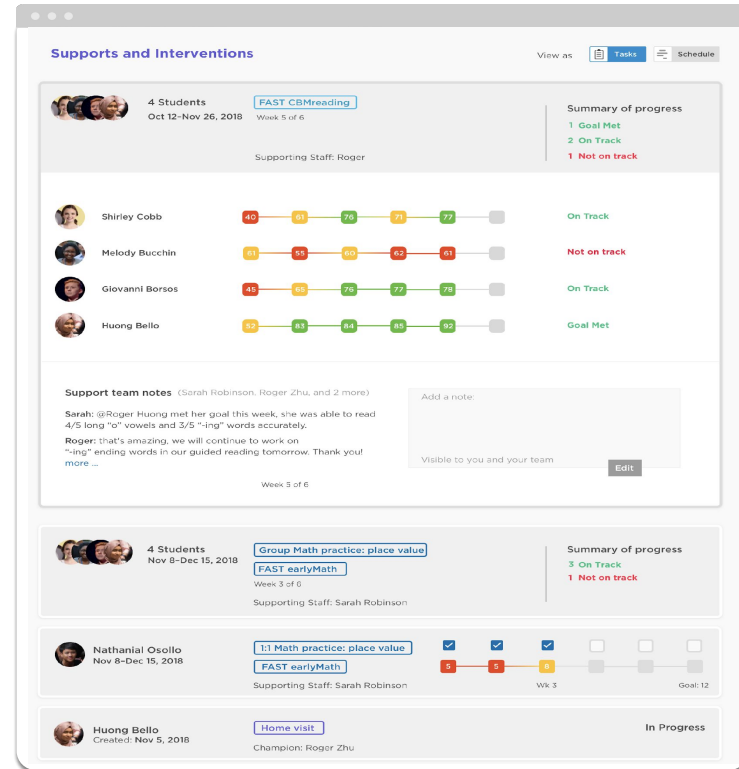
Supports and Interventions

View as Tasks Schedule

4 Students
Oct 12–Nov 26, 2018

FAST CBMreading
Week 5 of 6

Supporting Staff: Roger

Summary of progress
1 Goal Met
2 On Track
1 Not on track

| | | |
|---|---|---|
| Shirley Cobb | 40 61 76 71 77 | On Track |
| Melody Bucchin | 61 55 60 62 61 | Not on track |
| Giovanni Borsos | 45 65 76 77 78 | On Track |
| Huong Bello | 53 83 84 85 92 | Goal Met |

Support team notes (Sarah Robinson, Roger Zhu, and 2 more)

Sarah: @Roger Huong met her goal this week, she was able to read 4/5 long "o" vowels and 3/5 "-ing" words accurately.

Roger: that's amazing, we will continue to work on "-ing" ending words in our guided reading tomorrow. Thank you!
more ...

Add a note:

Visible to you and your team

Edit

Week 3 of 6

4 Students
Nov 8–Dec 15, 2018

Group Math practice: place value
FAST earlyMath
Week 3 of 6

Supporting Staff: Sarah Robinson

Summary of progress
3 On Track
1 Not on track

Nathanial Osollo
Nov 8–Dec 15, 2018

1:1 Math practice: place value
FAST earlyMath

Supporting Staff: Sarah Robinson

5 5 8
Wk 3
Goal: 12

Huong Bello
Created: Nov 5, 2018

Home visit

Champion: Roger Zhu

In Progress